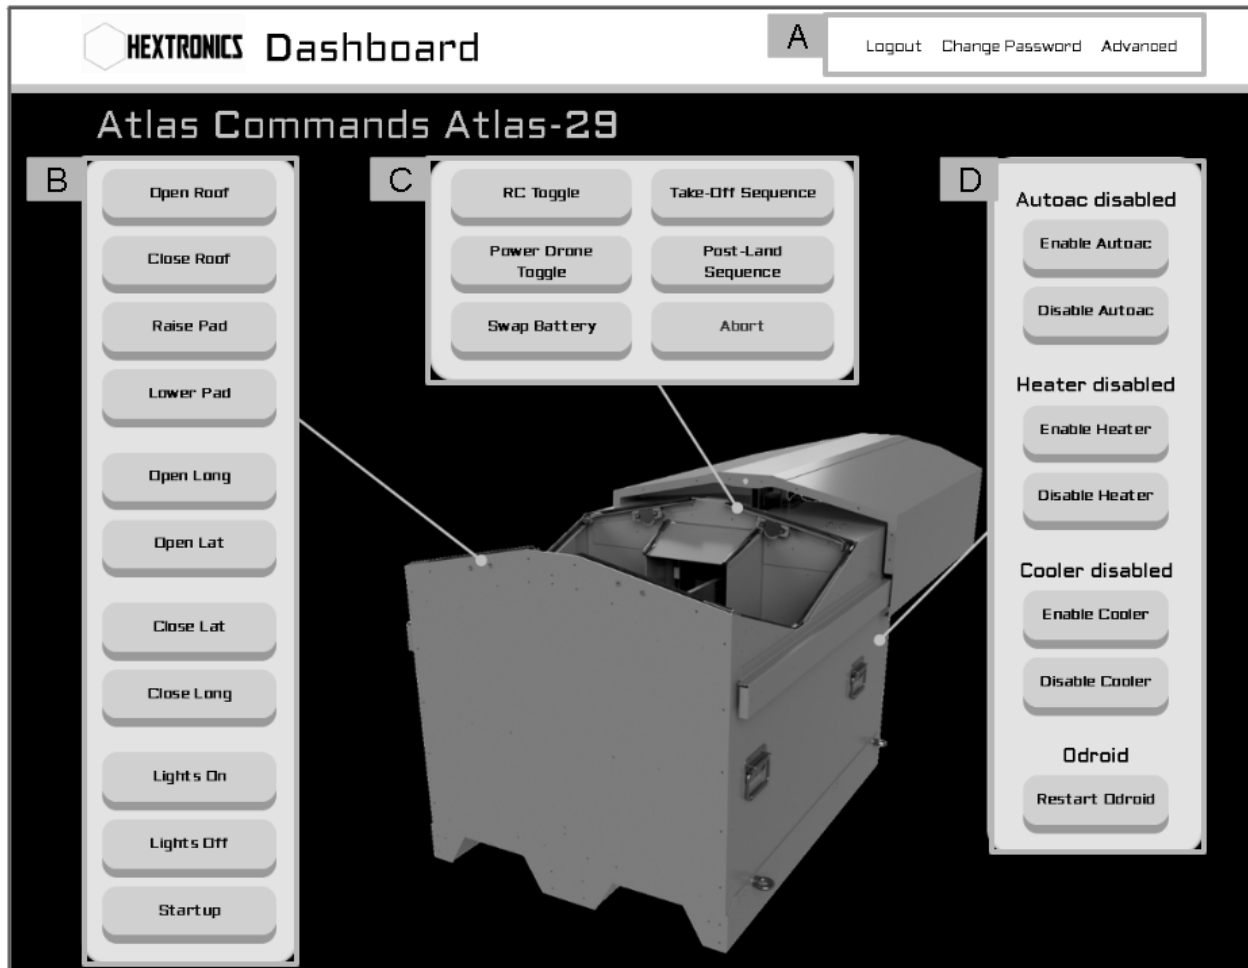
HEXTRONICS Dashboard

A

Logout Change Password Advanced

Atlas Commands Atlas-29

B

Open Roof

Close Roof

Raise Pad

Lower Pad

Open Long

Open Lat

Close Lat

Close Long

Lights On

Lights Off

Startup

C

RC Toggle

Take-Off Sequence

Power Drone Toggle

Post-Land Sequence

Swap Battery

Abort

D

Autoac disabled

Enable Autoac

Disable Autoac

Heater disabled

Enable Heater

Disable Heater

Cooler disabled

Enable Cooler

Disable Cooler

Odroid

Restart Odroid